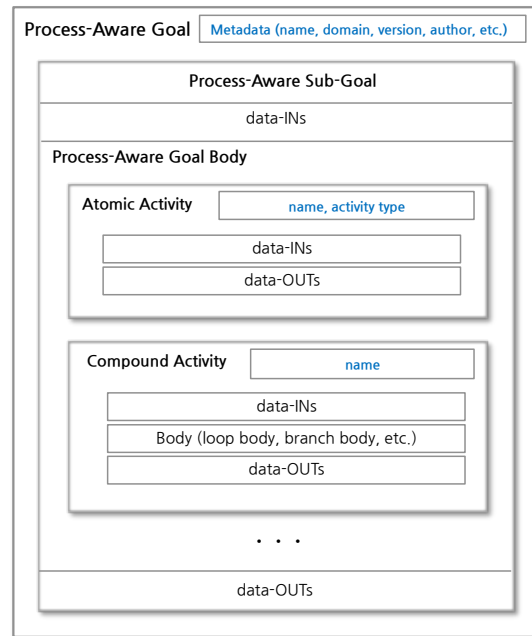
Process-Aware Goal
Metadata (name, domain, version, author, etc.)

Process-Aware Sub-Goal

data-INs

Process-Aware Goal Body

Atomic Activity
name, activity type

data-INs

data-OUTs

Compound Activity
name

data-INs

Body (loop body, branch body, etc.)

data-OUTs

. . .

data-OUTs